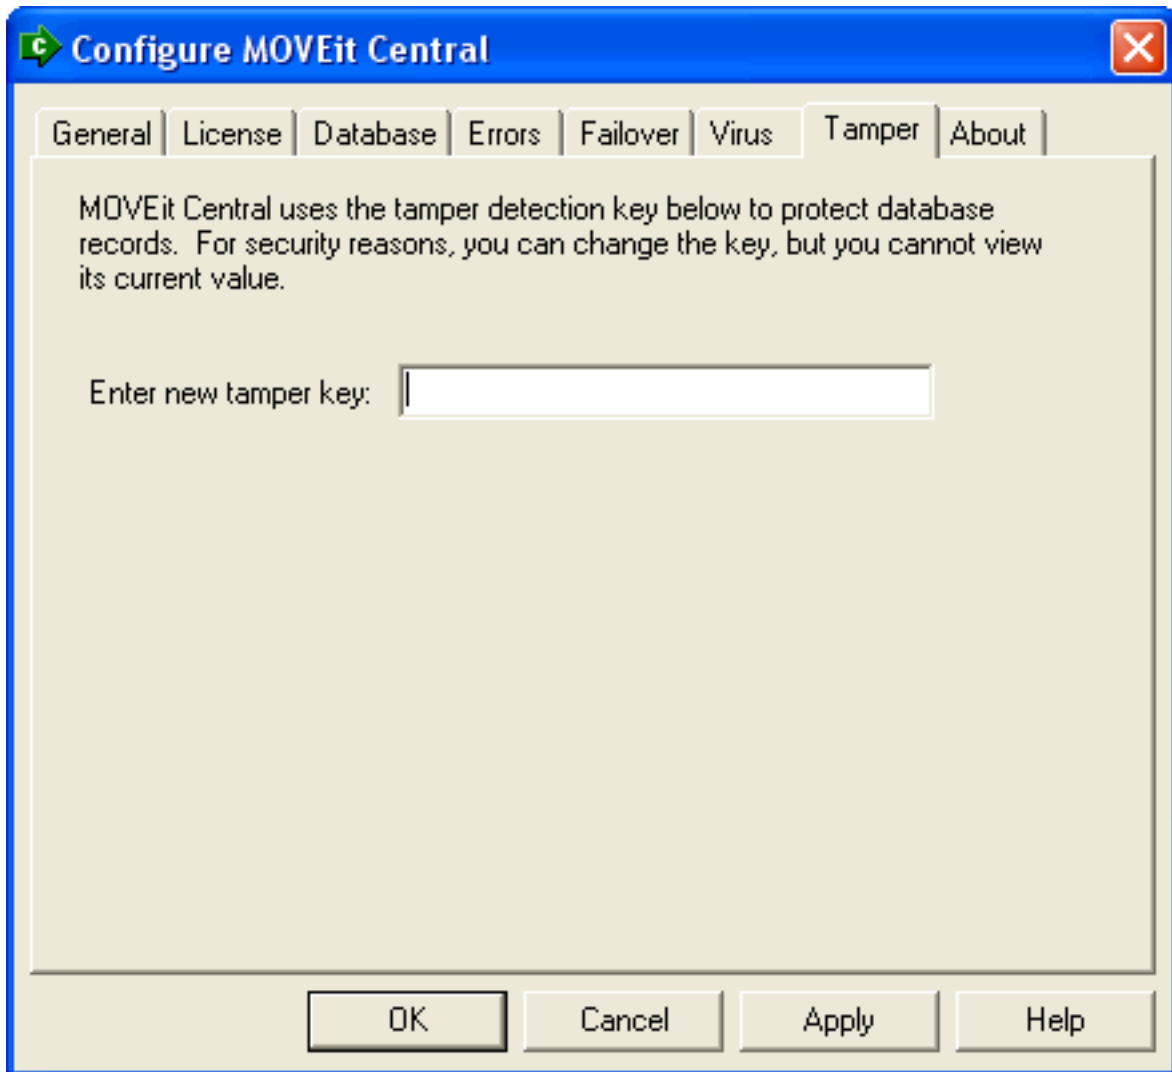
Configure MOVEit Central

General | License | Database | Errors | Failover | Virus | Tamper | About

MOVEit Central uses the tamper detection key below to protect database records. For security reasons, you can change the key, but you cannot view its current value.

Enter new tamper key:

OK | Cancel | Apply | Help